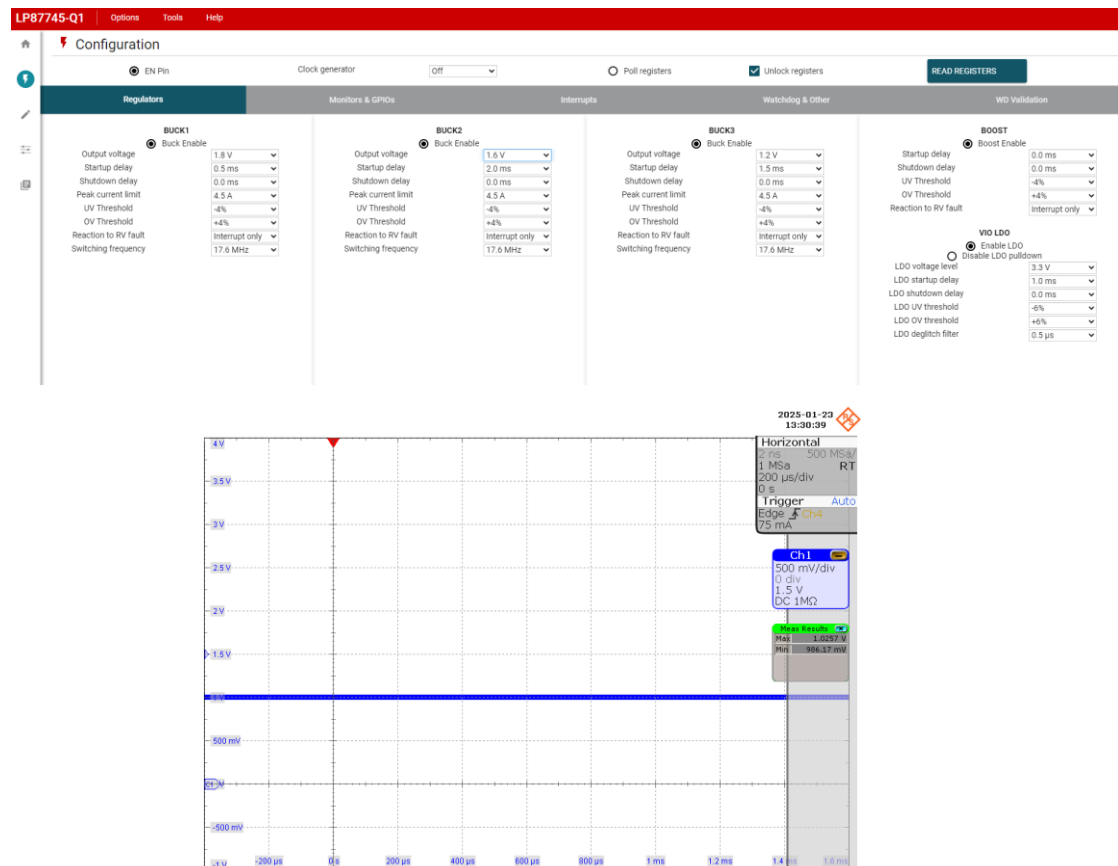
LP87745-Q1 Options Tools Help

Configuration

EN Pin Clock generator Off Poll registers Unlock registers READ REGISTERS

Regulators Monitors & GPIOs Interrupts Watchdog & Other WD Validation

BUCK1
Buck Enable
Output voltage 1.8 V
Startup delay 0.5 ms
Shutdown delay 0.0 ms
Peak current limit 4.5 A
UV Threshold -4%
OV Threshold +4%
Reaction to RV fault Interrupt only
Switching frequency 17.6 MHz

BUCK2
Buck Enable
Output voltage 1.6 V
Startup delay 2.0 ms
Shutdown delay 0.0 ms
Peak current limit 4.5 A
UV Threshold -4%
OV Threshold +4%
Reaction to RV fault Interrupt only
Switching frequency 17.6 MHz

BUCK3
Buck Enable
Output voltage 1.2 V
Startup delay 1.5 ms
Shutdown delay 0.0 ms
Peak current limit 4.5 A
UV Threshold -4%
OV Threshold +4%
Reaction to RV fault Interrupt only
Switching frequency 17.6 MHz

BOOST
Boost Enable
Startup delay 0.0 ms
Shutdown delay 0.0 ms
UV Threshold -4%
OV Threshold +4%
Reaction to RV fault Interrupt only

VIO LDO
Enable LDO
Disable LDO pulldown
LDO voltage level 3.3 V
LDO startup delay 1.0 ms
LDO shutdown delay 0.0 ms
LDO UV threshold -6%
LDO OV threshold +6%
LDO deglitch filter 0.5 µs

2025-01-23
13:30:39

Horizontal
2 ns 500 MSa/
1 MSa RT
200 µs/div
0 s
Trigger Auto
Edge Ch4
75 mA

Ch1
500 mV/div
0 div
1.5 V
DC 1MΩ

Meas Results
Max 1.0257 V
Min 906.17 mV

4 V
3.5 V
3 V
2.5 V
2 V
1.5 V
1 V
500 mV
C1 V
-500 mV
-1 V

-200 µs 0 s 200 µs 400 µs 600 µs 800 µs 1 ms 1.2 ms 1.4 ms 1.6 ms